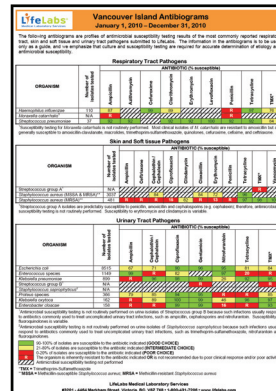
LifeLabs

Vancouver Island Antibiograms
January 1, 2010 – December 31, 2010

The fold-ing antibiograms are profiles of antimicrobial susceptibility testing results of the most commonly reported respiratory tract, skin and soft tissue and urinary tract pathogens submitted to LifeLabs. The information in the antibiograms is to be used only as a guide, and we emphasize that culture and susceptibility testing are required for accurate determination of etiology and antimicrobial susceptibility.

Respiratory Tract Pathogens

| ORGANISM | Number of isolates tested | Ampicillin | Azithromycin | Cefuroxime | Clarithromycin | TMP/Sulfa | Erythromycin | Levofloxacin | Penicillin | Tetracycline | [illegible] |
|---|---|---|---|---|---|---|---|---|---|---|---|
| Haemophilus influenzae | 110 | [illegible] | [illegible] | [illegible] | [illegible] | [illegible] | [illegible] | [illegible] | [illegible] | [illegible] | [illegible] |
| Moraxella catarrhalis | N/A | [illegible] | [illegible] | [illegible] | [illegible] | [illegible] | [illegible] | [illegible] | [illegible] | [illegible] | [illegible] |
| Streptococcus pneumoniae | 37 | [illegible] | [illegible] | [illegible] | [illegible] | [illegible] | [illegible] | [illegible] | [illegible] | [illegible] | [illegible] |

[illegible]

Skin and Soft tissue Pathogens

| ORGANISM | Number of isolates tested | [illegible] |
|---|---|---|
| Streptococcus group A | N/A | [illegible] |
| Staphylococcus aureus (MSSA & MRSA) | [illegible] | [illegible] |
| Staphylococcus aureus (MRSA) | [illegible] | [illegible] |

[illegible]

Urinary Tract Pathogens

| ORGANISM | Number of isolates tested | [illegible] |
|---|---|---|
| Escherichia coli | 9515 | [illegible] |
| Enterococcus species | 1166 | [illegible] |
| Klebsiella species | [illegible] | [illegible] |
| Streptococcus group B | N/A | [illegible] |
| Staphylococcus saprophyticus | N/A | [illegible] |
| Proteus species | 366 | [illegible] |
| Klebsiella oxytoca | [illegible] | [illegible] |
| Enterobacter species | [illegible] | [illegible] |

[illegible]

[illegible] 90% of isolates are susceptible to the antibiotic indicated (GOOD CHOICE)
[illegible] of isolates are susceptible to the antibiotic indicated (INTERMEDIATE CHOICE)
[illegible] of isolates are susceptible to the antibiotic indicated (POOR CHOICE)
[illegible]

*TMX = Trimethoprim/Sulfamethoxazole
**MSSA = Methicillin susceptible Staphylococcus aureus; MRSA = Methicillin resistant Staphylococcus aureus

LifeLabs Medical Laboratory Services
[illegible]